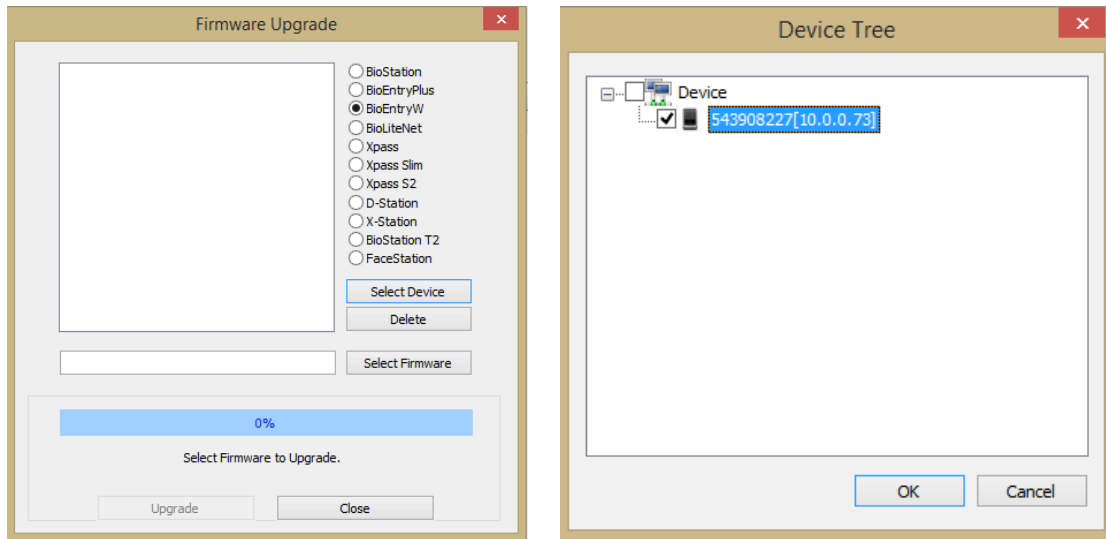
Firmware Upgrade

BioStation
BioEntryPlus
BioEntryW
BioLiteNet
Xpass
Xpass Slim
Xpass S2
D-Station
X-Station
BioStation T2
FaceStation

Select Device
Delete
Select Firmware

0%

Select Firmware to Upgrade.

Upgrade
Close

Device Tree

Device
543908227[10.0.0.73]

OK
Cancel